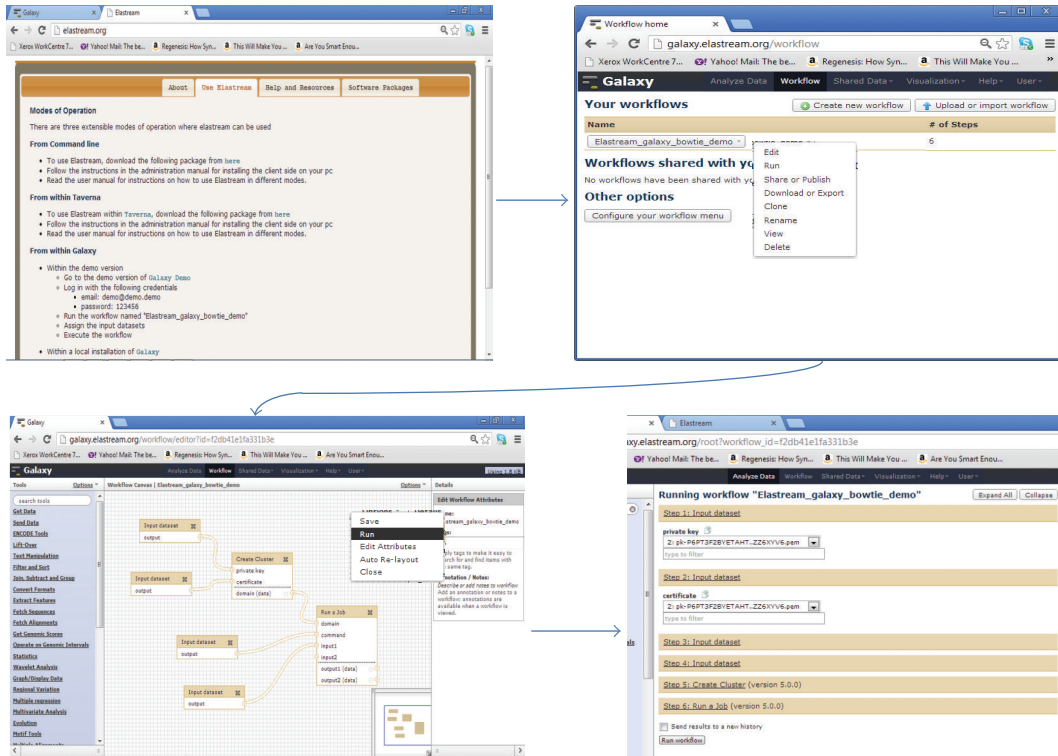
Galaxy
Elastream
elastream.org
Xerox WorkCentre 7... Yahoo! Mail: The be... Regenesis: How Syn... This Will Make You ... Are You Smart Enou...

About | Use Elastream | Help and Resources | Software Packages

Modes of Operation
There are three extensible modes of operation where elastream can be used

From Command line
• To use Elastream, download the following package from here
• Follow the instructions in the administration manual for installing the client side on your pc
• Read the user manual for instructions on how to use Elastream in different modes.

From within Taverna
• To use Elastream within Taverna, download the following package from here
• Follow the instructions in the administration manual for installing the client side on your pc
• Read the user manual for instructions on how to use Elastream in different modes.

From within Galaxy
• Within the demo version
◦ Go to the demo version of Galaxy Demo
◦ Log in with the following credentials
▪ email: demo@demo.demo
▪ password: 123456
◦ Run the workflow named "Elastream_galaxy_bowtie_demo"
◦ Assign the input datasets
◦ Execute the workflow
• Within a local installation of Galaxy

Workflow home
galaxy.elastream.org/workflow
Xerox WorkCentre 7... Yahoo! Mail: The be... Regenesis: How Syn... This Will Make You ... Are You Smart Enou...
Galaxy Analyze Data Workflow Shared Data Visualization Help User
Your workflows
Create new workflow Upload or import workflow
Name # of Steps
Elastream_galaxy_bowtie_demo 6
Edit
Run
Share or Publish
Download or Export
Clone
Rename
View
Delete
Workflows shared with yo
No workflows have been shared with yo
Other options
Configure your workflow menu

Galaxy
galaxy.elastream.org/workflow/editor?id=f2db41e1fa331b3e
Xerox WorkCentre 7... Yahoo! Mail: The be... Regenesis: How Syn... This Will Make You ... Are You Smart Enou...
Galaxy Analyze Data Workflow Shared Data Visualization Help User
Tools Options
search tools
Get Data
Send Data
ENCODE Tools
Lift-Over
Text Manipulation
Filter and Sort
Join, Subtract and Group
Convert Formats
Extract Features
Fetch Sequences
Fetch Alignments
Get Genomic Scores
Operate on Genomic Intervals
Statistics
Wavelet Analysis
Graph/Display Data
Regional Variation
Multiple regression
Multivariate Analysis
Evolution
Motif Tools
Workflow Canvas | Elastream_galaxy_bowtie_demo Options
Input dataset output
Input dataset output
Create Cluster private key certificate domain (data)
Input dataset output
Input dataset output
Run a Job domain command input1 input2 output1 (data) output2 (data)
Save
Run
Edit Attributes
Auto Re-layout
Close
Details
Edit Workflow Attributes
lame:
elastream_galaxy_bowtie_demo
ply tags to make it easy to arch for and find items with same tag.
nnotation / Notes:
Describe or add notes to workflow
Add an annotation or notes to a workflow; annotations are available when a workflow is viewed.

Elastream
galaxy.elastream.org/root?workflow_id=f2db41e1fa331b3e
Yahoo! Mail: The be... Regenesis: How Syn... This Will Make You ... Are You Smart Enou...
Analyze Data Workflow Shared Data Visualization Help User
Running workflow "Elastream_galaxy_bowtie_demo" Expand All Collapse
Step 1: Input dataset
private key
2: pk-P6PT3F2BYETAHT...ZZ6XYV6.pem
type to filter
Step 2: Input dataset
certificate
2: pk-P6PT3F2BYETAHT...ZZ6XYV6.pem
type to filter
Step 3: Input dataset
Step 4: Input dataset
Step 5: Create Cluster (version 5.0.0)
Step 6: Run a Job (version 5.0.0)
Send results to a new history
Run workflow